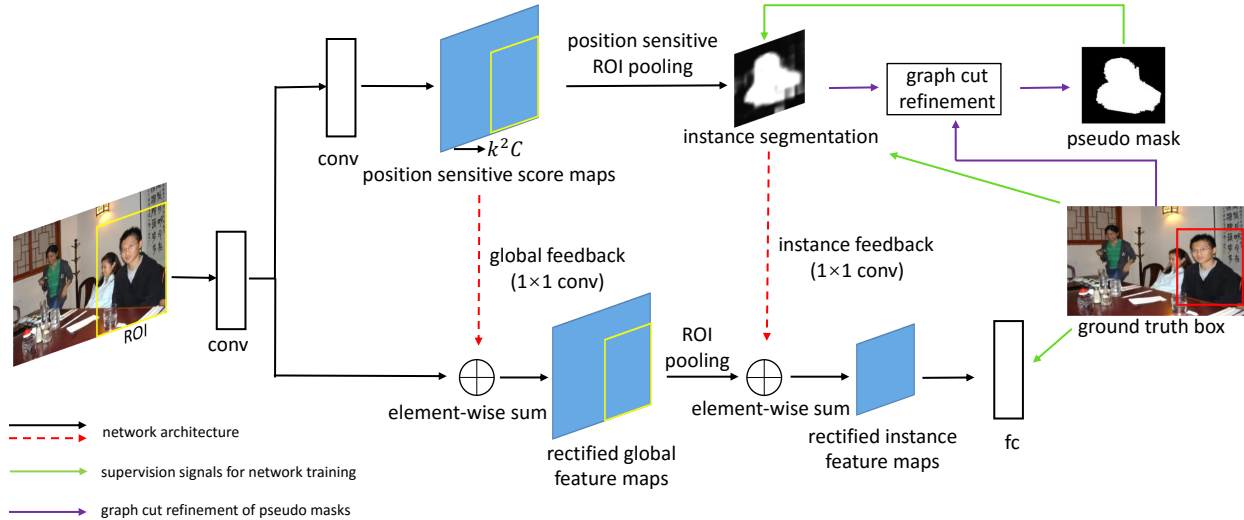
conv

$k^2C$

position sensitive score maps

position sensitive ROI pooling

instance segmentation

graph cut refinement

pseudo mask

ROI

conv

global feedback (1×1 conv)

instance feedback (1×1 conv)

ground truth box

element-wise sum

rectified global feature maps

ROI pooling

element-wise sum

rectified instance feature maps

fc

network architecture

supervision signals for network training

graph cut refinement of pseudo masks